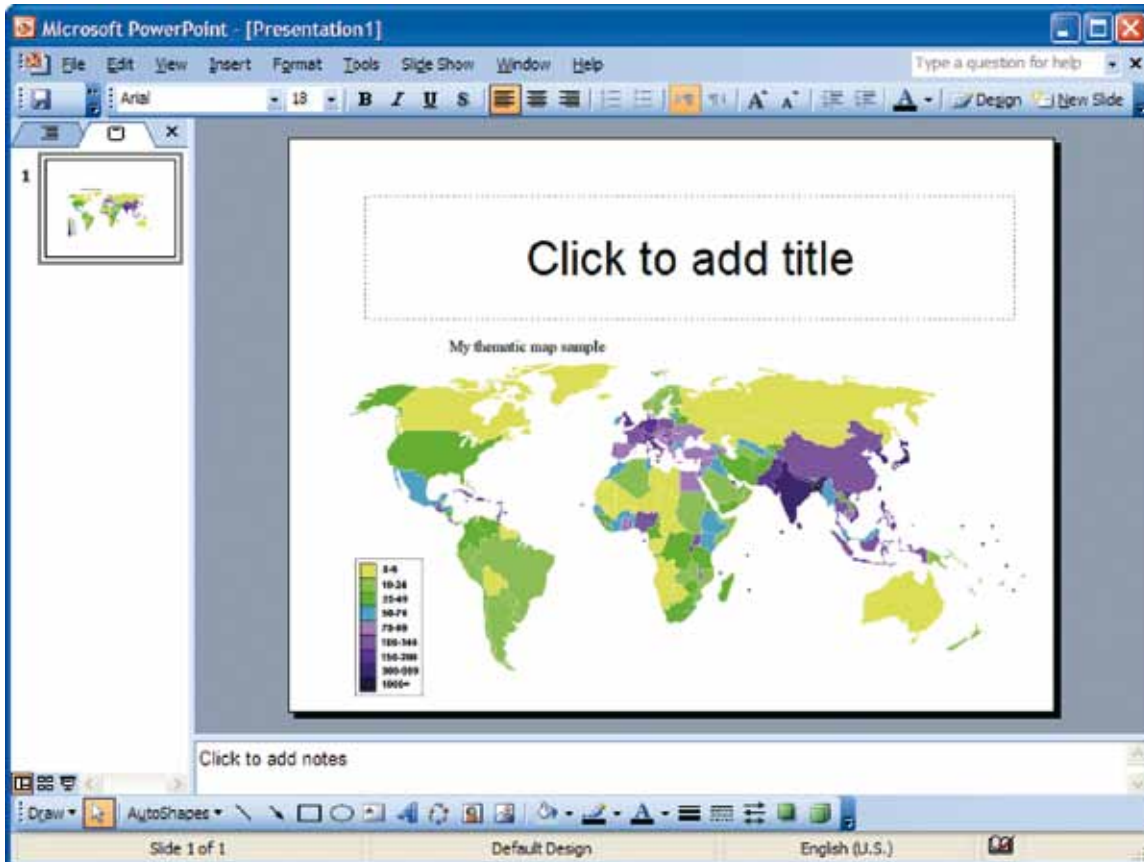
Microsoft PowerPoint - [Presentation1]

File Edit View Insert Format Tools Slide Show Window Help

Type a question for help

Arial 18 B I U S A Design New Slide

1

Click to add title

My thematic map sample

0-9
10-24
25-49
50-74
75-99
100-149
150-299
300-999
1000+

Click to add notes

Draw AutoShapes

Slide 1 of 1 Default Design English (U.S.)